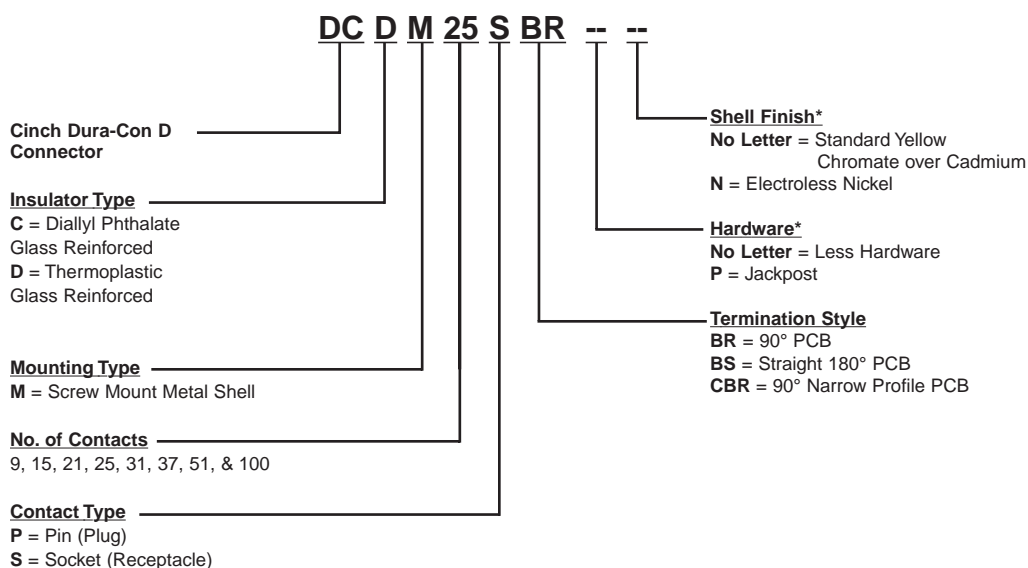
DC D M 25 S BR -- --

Cinch Dura-Con D Connector

Insulator Type
C = Diallyl Phthalate Glass Reinforced
D = Thermoplastic Glass Reinforced

Mounting Type
M = Screw Mount Metal Shell

No. of Contacts
9, 15, 21, 25, 31, 37, 51, & 100

Contact Type
P = Pin (Plug)
S = Socket (Receptacle)

Shell Finish*
No Letter = Standard Yellow Chromate over Cadmium
N = Electroless Nickel

Hardware*
No Letter = Less Hardware
P = Jackpost

Termination Style
BR = 90° PCB
BS = Straight 180° PCB
CBR = 90° Narrow Profile PCB